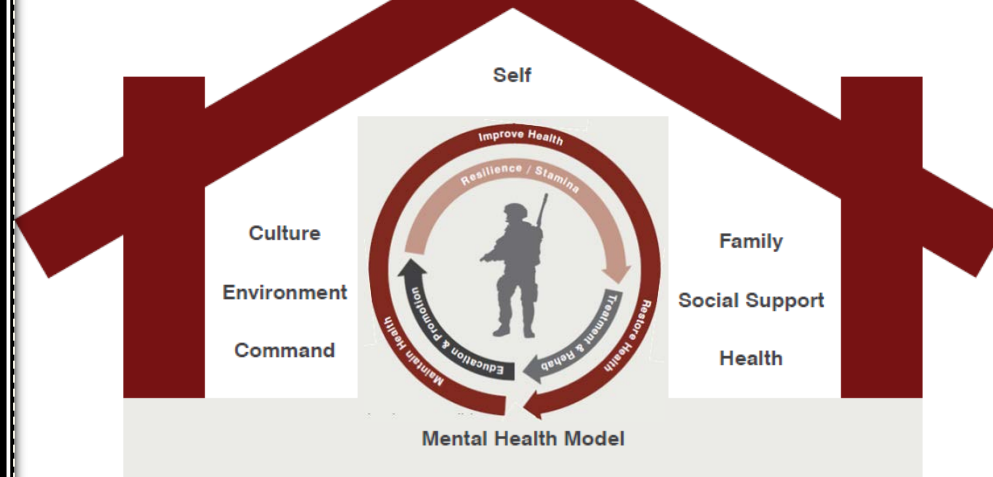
Self

Culture

Environment

Command

Improve Health

Resilience / Stamina

Restore Health

Treatment & Rehab

Education & Promotion

Maintain Health

Family

Social Support

Health

Mental Health Model